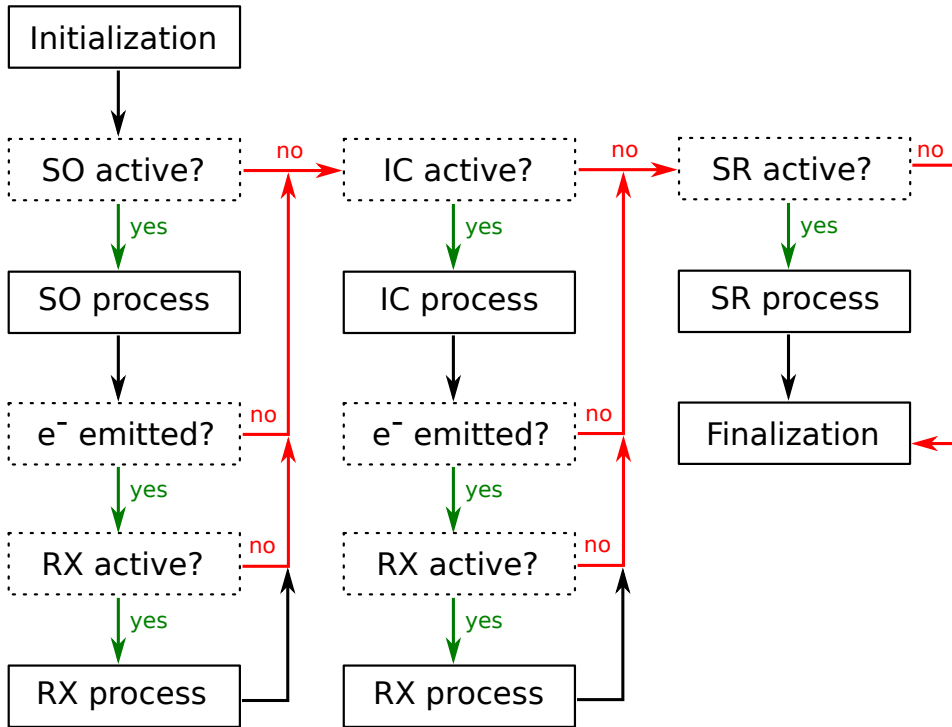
Initialization

SO active?

no

yes

SO process

$e^-$ emitted?

no

yes

RX active?

no

yes

RX process

IC active?

no

yes

IC process

$e^-$ emitted?

no

yes

RX active?

no

yes

RX process

SR active?

no

yes

SR process

Finalization